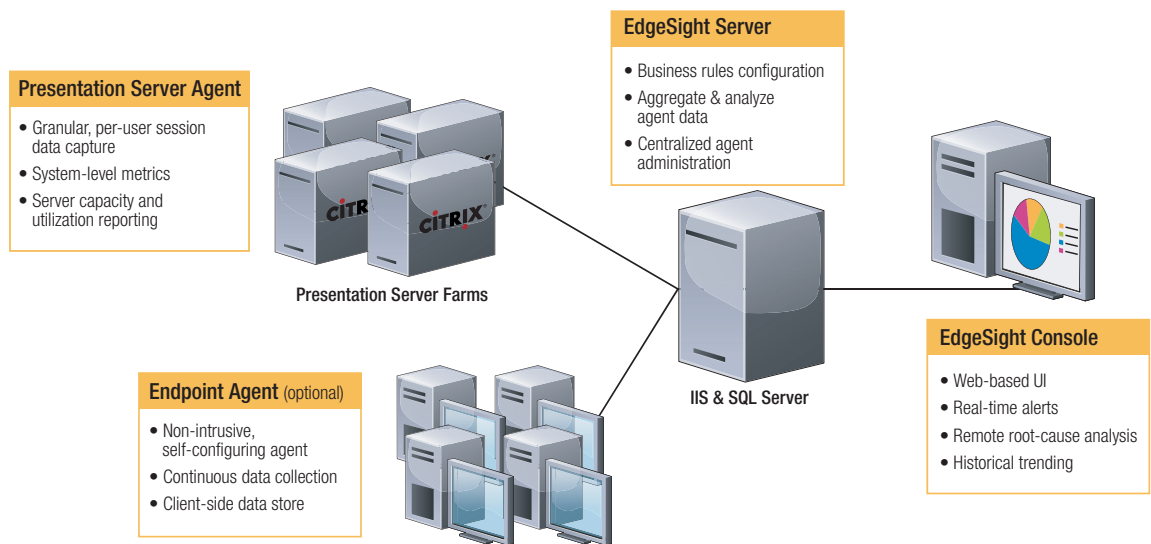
EdgeSight Server

• Business rules configuration
• Aggregate & analyze agent data
• Centralized agent administration

Presentation Server Agent

• Granular, per-user session data capture
• System-level metrics
• Server capacity and utilization reporting

CITRIX

CITRIX

Presentation Server Farms

IIS & SQL Server

EdgeSight Console

• Web-based UI
• Real-time alerts
• Remote root-cause analysis
• Historical trending

Endpoint Agent (optional)

• Non-intrusive, self-configuring agent
• Continuous data collection
• Client-side data store